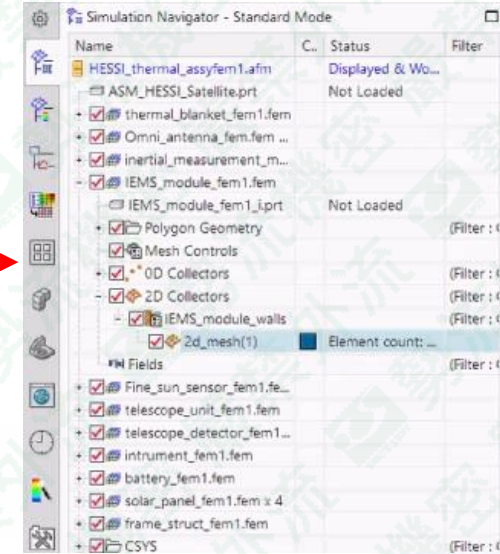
Simulation Navigator - Standard Mode

| Name | C.. | Status | Filter |
|---|---|---|---|
| HESSI_thermal_assyfem1.afm | | Displayed & Wo... | |
| ASM_HESSI_Satellite.prt | | Not Loaded | |
| thermal_blanket_fem1.fem | | | |
| Omni_antenna_fem.fem ... | | | |
| inertial_measurement_m... | | | |
| IEMS_module_fem1.fem | | | |
| IEMS_module_fem1_i.prt | | Not Loaded | |
| Polygon Geometry | | | (Filter : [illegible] |
| Mesh Controls | | | |
| 0D Collectors | | | (Filter : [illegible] |
| 2D Collectors | | | (Filter : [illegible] |
| IEMS_module_walls | | | (Filter : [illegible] |
| 2d_mesh(1) | | Element count: ... | |
| Fields | | | (Filter : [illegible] |
| Fine_sun_sensor_fem1.fe... | | | |
| telescope_unit_fem1.fem | | | |
| telescope_detector_fem1... | | | |
| intrument_fem1.fem | | | |
| battery_fem1.fem | | | |
| solar_panel_fem1.fem x 4 | | | |
| frame_struct_fem1.fem | | | |
| CSYS | | | (Filter : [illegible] |